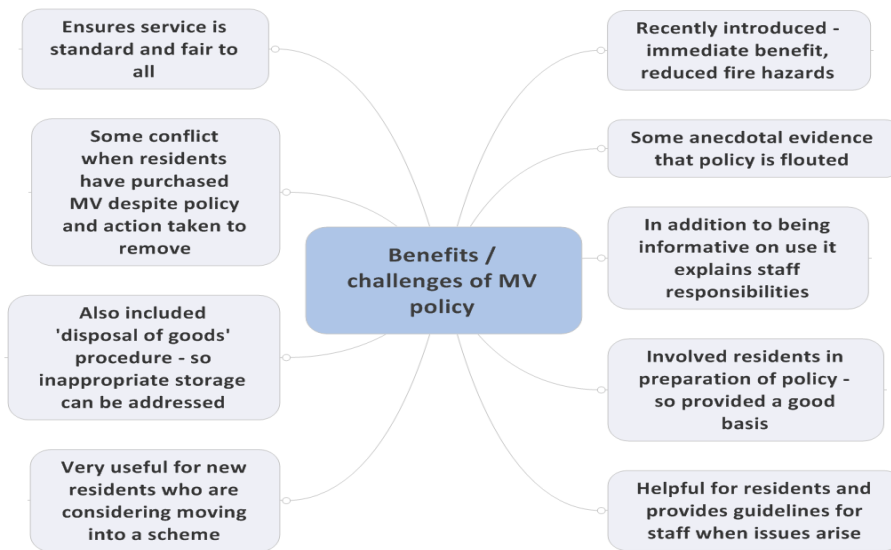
Benefits / challenges of MV policy

Ensures service is standard and fair to all

Some conflict when residents have purchased MV despite policy and action taken to remove

Also included 'disposal of goods' procedure - so inappropriate storage can be addressed

Very useful for new residents who are considering moving into a scheme

Recently introduced - immediate benefit, reduced fire hazards

Some anecdotal evidence that policy is flouted

In addition to being informative on use it explains staff responsibilities

Involved residents in preparation of policy - so provided a good basis

Helpful for residents and provides guidelines for staff when issues arise